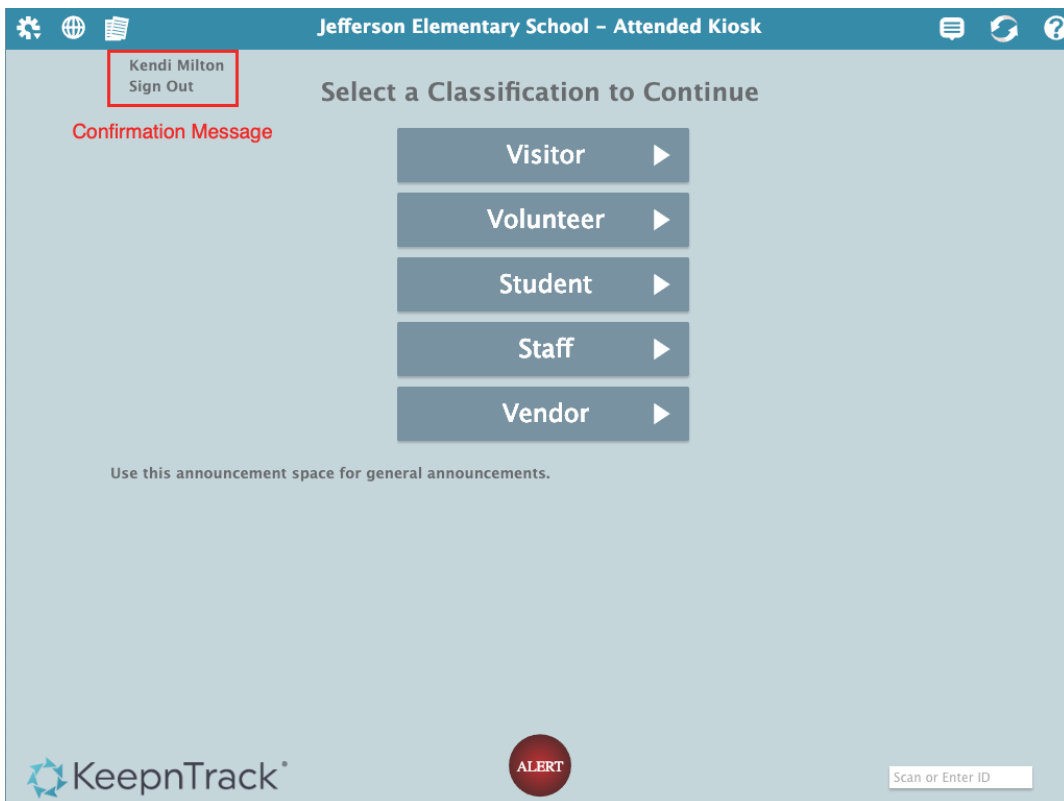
Jefferson Elementary School - Attended Kiosk

Kendi Milton
Sign Out

Confirmation Message

Select a Classification to Continue

Visitor

Volunteer

Student

Staff

Vendor

Use this announcement space for general announcements.

KeepnTrack

ALERT

Scan or Enter ID